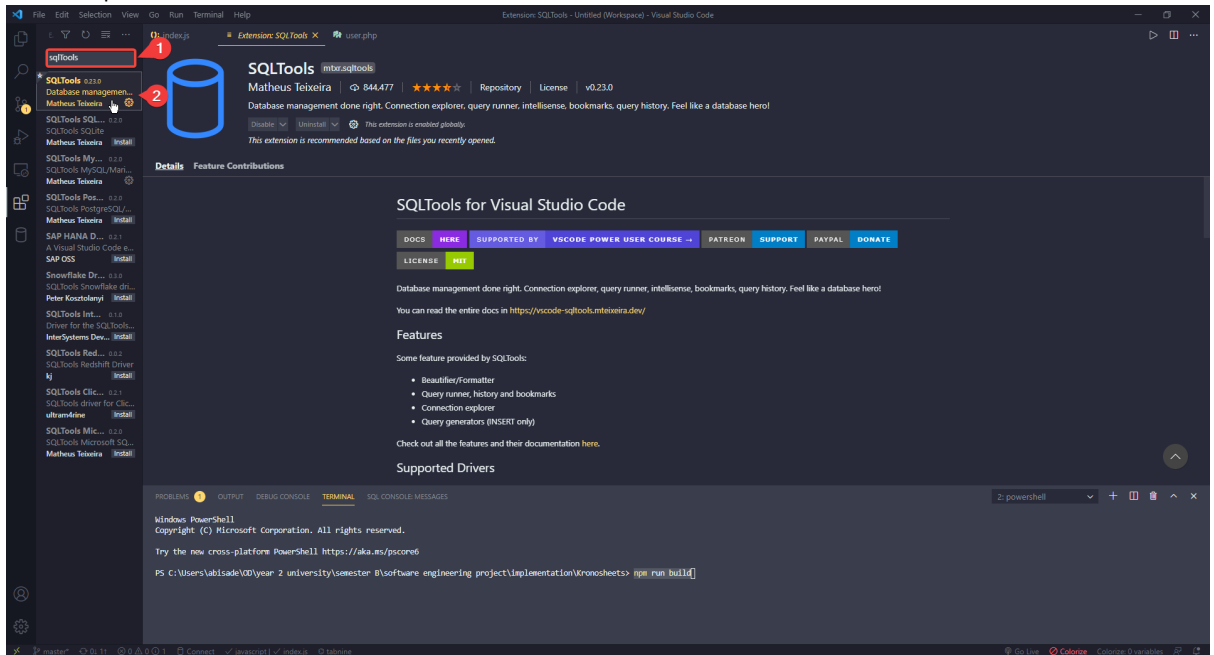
File Edit Selection View Go Run Terminal Help
Extension: SQLTools - Untitled (Workspace) - Visual Studio Code

sqlTools
1
2

SQLTools 0.23.0
Database managemen...
Matheus Teixeira

SQLTools SQL... 0.2.0
SQLTools SQLite
Matheus Teixeira Install

SQLTools My... 0.2.0
SQLTools MySQL/Mari...
Matheus Teixeira

SQLTools Pos... 0.2.0
SQLTools PostgreSQL/...
Matheus Teixeira Install

SAP HANA D... 0.2.1
A Visual Studio Code e...
SAP OSS Install

Snowflake Dr... 0.3.0
SQLTools Snowflake dri...
Peter Kosztolanyi Install

SQLTools Int... 0.1.0
Driver for the SQLTools...
InterSystems Dev... Install

SQLTools Red... 0.0.2
SQLTools Redshift Driver
kj Install

SQLTools Clic... 0.2.1
SQLTools driver for Clic...
ultram4rine Install

SQLTools Mic... 0.2.0
SQLTools Microsoft SQ...
Matheus Teixeira Install

index.js Extension: SQLTools × user.php

SQLTools mtxr.sqltools
Matheus Teixeira | 844,477 | ★★★★☆ | Repository | License | v0.23.0
Database management done right. Connection explorer, query runner, intellisense, bookmarks, query history. Feel like a database hero!
Disable Uninstall This extension is enabled globally.
This extension is recommended based on the files you recently opened.

Details Feature Contributions

SQLTools for Visual Studio Code

DOCS HERE SUPPORTED BY VSCODE POWER USER COURSE → PATREON SUPPORT PAYPAL DONATE
LICENSE MIT

Database management done right. Connection explorer, query runner, intellisense, bookmarks, query history. Feel like a database hero!

You can read the entire docs in https://vscode-sqltools.mteixeira.dev/

Features

Some feature provided by SQLTools:

- Beautifier/Formatter
- Query runner, history and bookmarks
- Connection explorer
- Query generators (INSERT only)

Check out all the features and their documentation here.

Supported Drivers

PROBLEMS 1 OUTPUT DEBUG CONSOLE TERMINAL SQL CONSOLE: MESSAGES
2: powershell

Windows PowerShell
Copyright (C) Microsoft Corporation. All rights reserved.

Try the new cross-platform PowerShell https://aka.ms/pscore6

PS C:\Users\abisade\OD\year 2 university\semester B\software engineering project\implementation\Kronosheets> npm run build

master* 0↓ 1↑ ⊗0 ⚠0 ⓘ1 Connect javascript | index.js tabnine Go Live Colorize Colorize: 0 variables